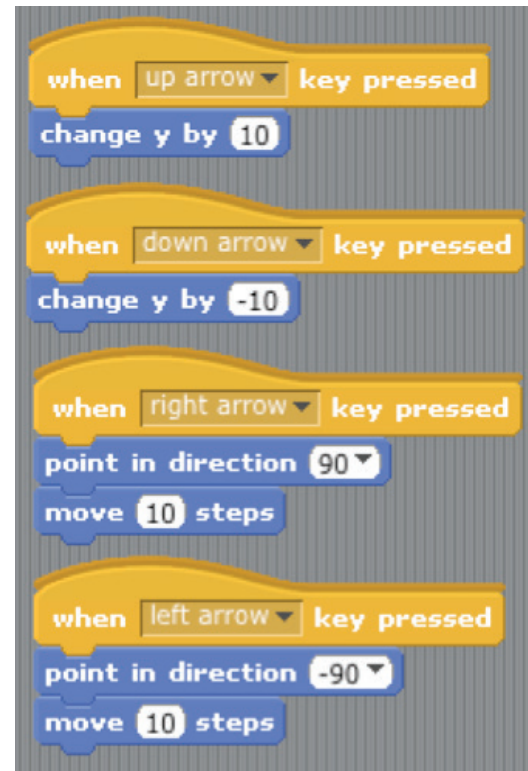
when up arrow key pressed
change y by 10

when down arrow key pressed
change y by -10

when right arrow key pressed
point in direction 90
move 10 steps

when left arrow key pressed
point in direction -90
move 10 steps